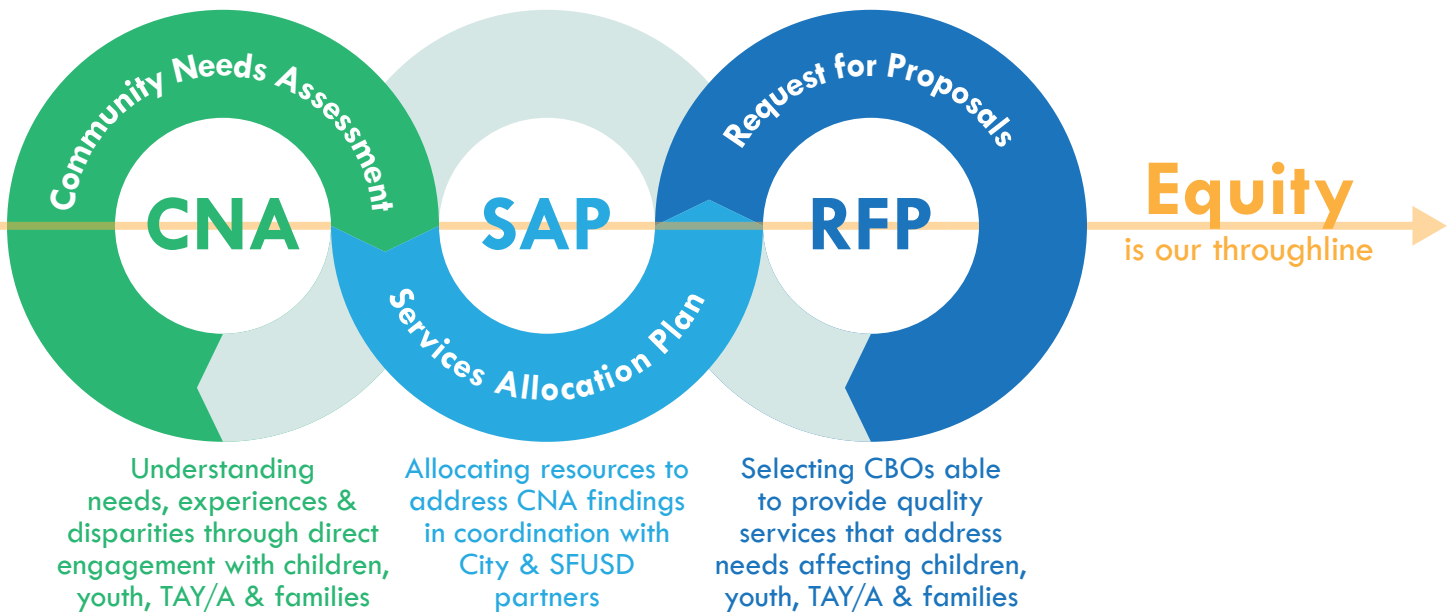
Community Needs Assessment

CNA

SAP

Services Allocation Plan

Request for Proposals

RFP

Equity
is our throughline

Understanding needs, experiences & disparities through direct engagement with children, youth, TAY/A & families

Allocating resources to address CNA findings in coordination with City & SFUSD partners

Selecting CBOs able to provide quality services that address needs affecting children, youth, TAY/A & families